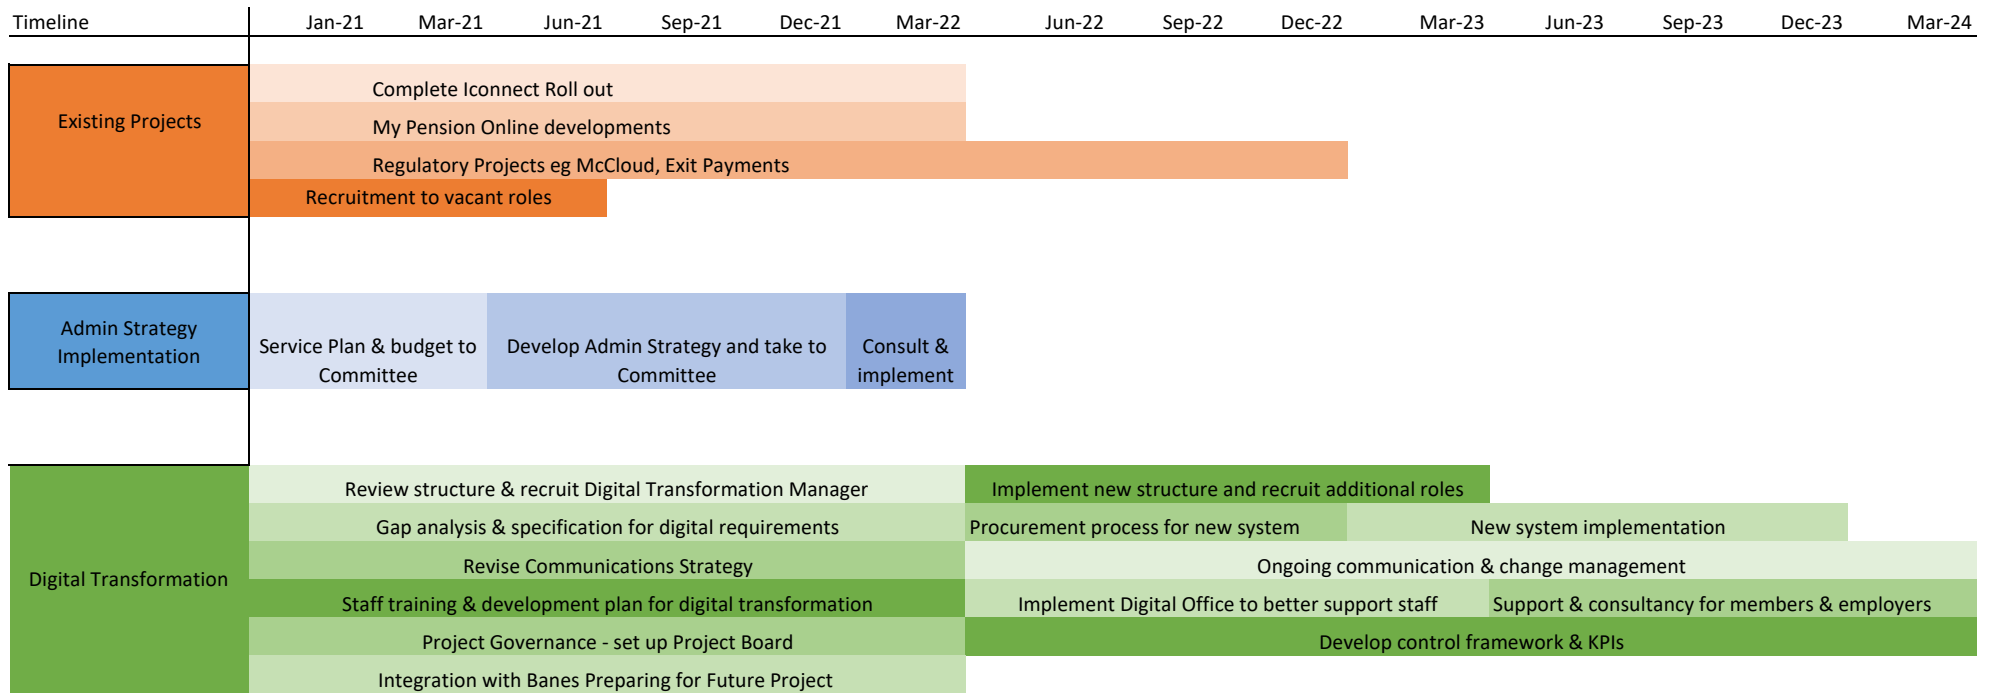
| Timeline | Jan-21 | Mar-21 | Jun-21 | Sep-21 | Dec-21 | Mar-22 | Jun-22 | Sep-22 | Dec-22 | Mar-23 | Jun-23 | Sep-23 | Dec-23 | Mar-24 |
|---|---|---|---|---|---|---|---|---|---|---|---|---|---|---|

Existing Projects

Complete Iconnect Roll out

My Pension Online developments

Regulatory Projects eg McCloud, Exit Payments

Recruitment to vacant roles

Admin Strategy Implementation

Service Plan & budget to Committee

Develop Admin Strategy and take to Committee

Consult & implement

Digital Transformation

Review structure & recruit Digital Transformation Manager

Implement new structure and recruit additional roles

Gap analysis & specification for digital requirements

Procurement process for new system

New system implementation

Revise Communications Strategy

Ongoing communication & change management

Staff training & development plan for digital transformation

Implement Digital Office to better support staff

Support & consultancy for members & employers

Project Governance - set up Project Board

Develop control framework & KPIs

Integration with Banes Preparing for Future Project